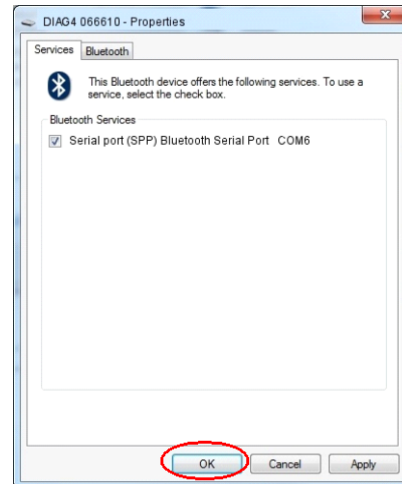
DIAG4 066610 - Properties

Services Bluetooth

This Bluetooth device offers the following services. To use a service, select the check box.

Bluetooth Services

Serial port (SPP) Bluetooth Serial Port COM6

OK Cancel Apply